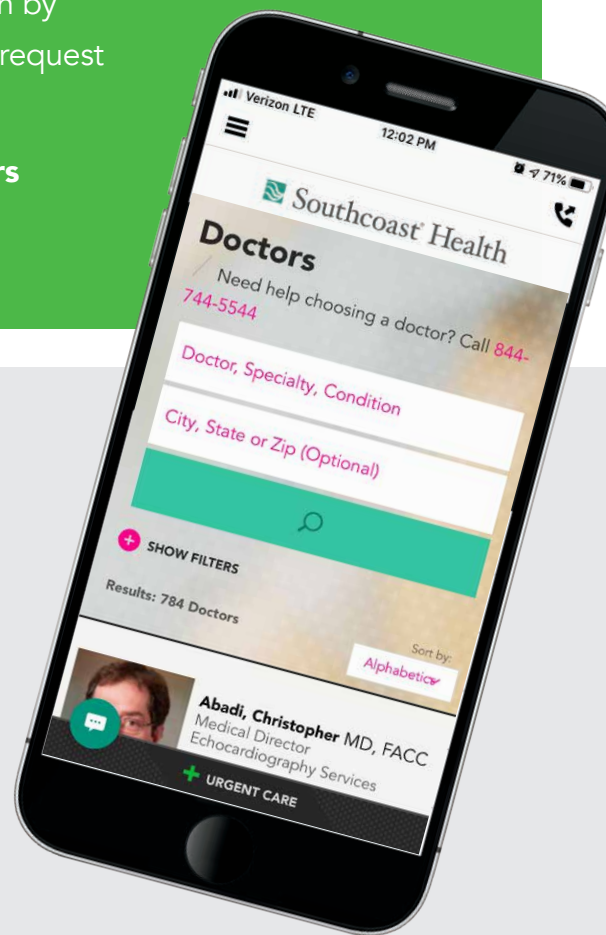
n by
request

rs

Verizon LTE
12:02 PM
71%

Southcoast Health

Doctors
Need help choosing a doctor? Call 844-744-5544

Doctor, Specialty, Condition

City, State or Zip (Optional)

SHOW FILTERS

Results: 784 Doctors

Sort by:
Alphabetic

Abadi, Christopher MD, FACC
Medical Director
Echocardiography Services

URGENT CARE